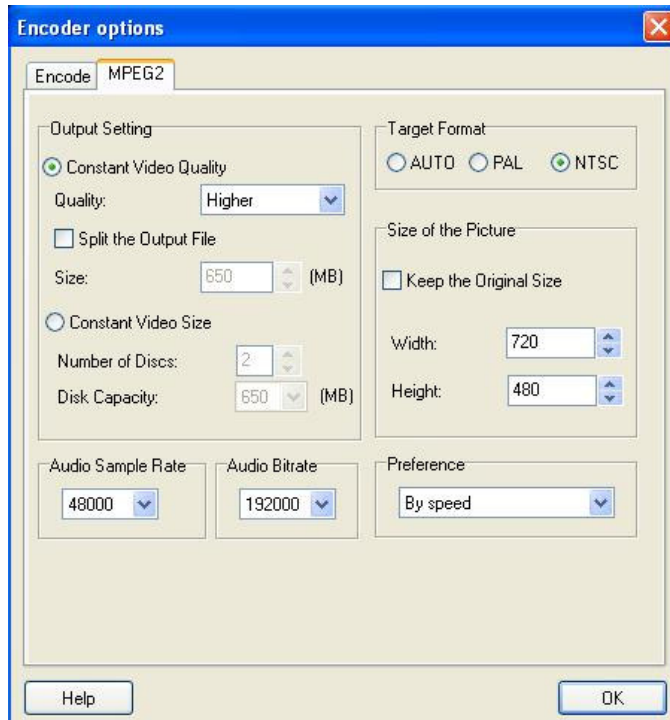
Encoder options

Encode
MPEG2

Output Setting
Constant Video Quality
Quality: Higher
Split the Output File
Size: 650 (MB)
Constant Video Size
Number of Discs: 2
Disk Capacity: 650 (MB)

Target Format
AUTO PAL NTSC

Size of the Picture
Keep the Original Size
Width: 720
Height: 480

Audio Sample Rate
48000

Audio Bitrate
192000

Preference
By speed

Help
OK